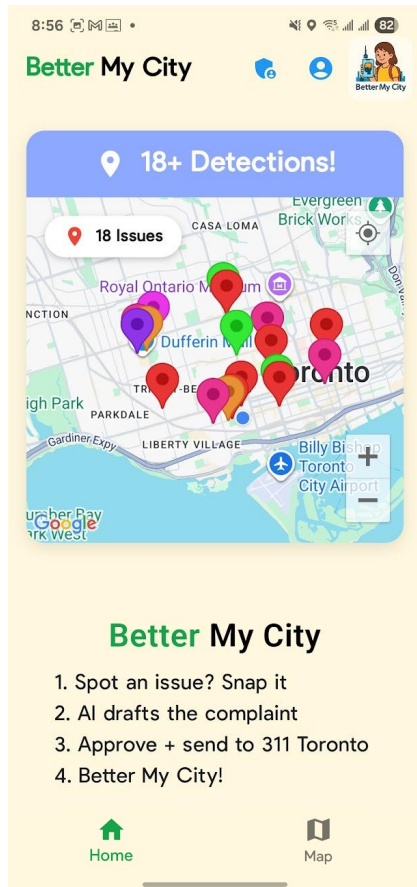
8:56

82

Better My City

Better My City

18+ Detections!

18 Issues

CASA LOMA

Evergreen Brick Works

Royal Ontario Museum

NCTION

Dufferin

Toronto

igh Park

PARKDALE

LIBERTY VILLAGE

Gardiner Expy

Billy Bishop Toronto City Airport

+

−

Google

Better My City

1. Spot an issue? Snap it
2. AI drafts the complaint
3. Approve + send to 311 Toronto
4. Better My City!

Home

Map